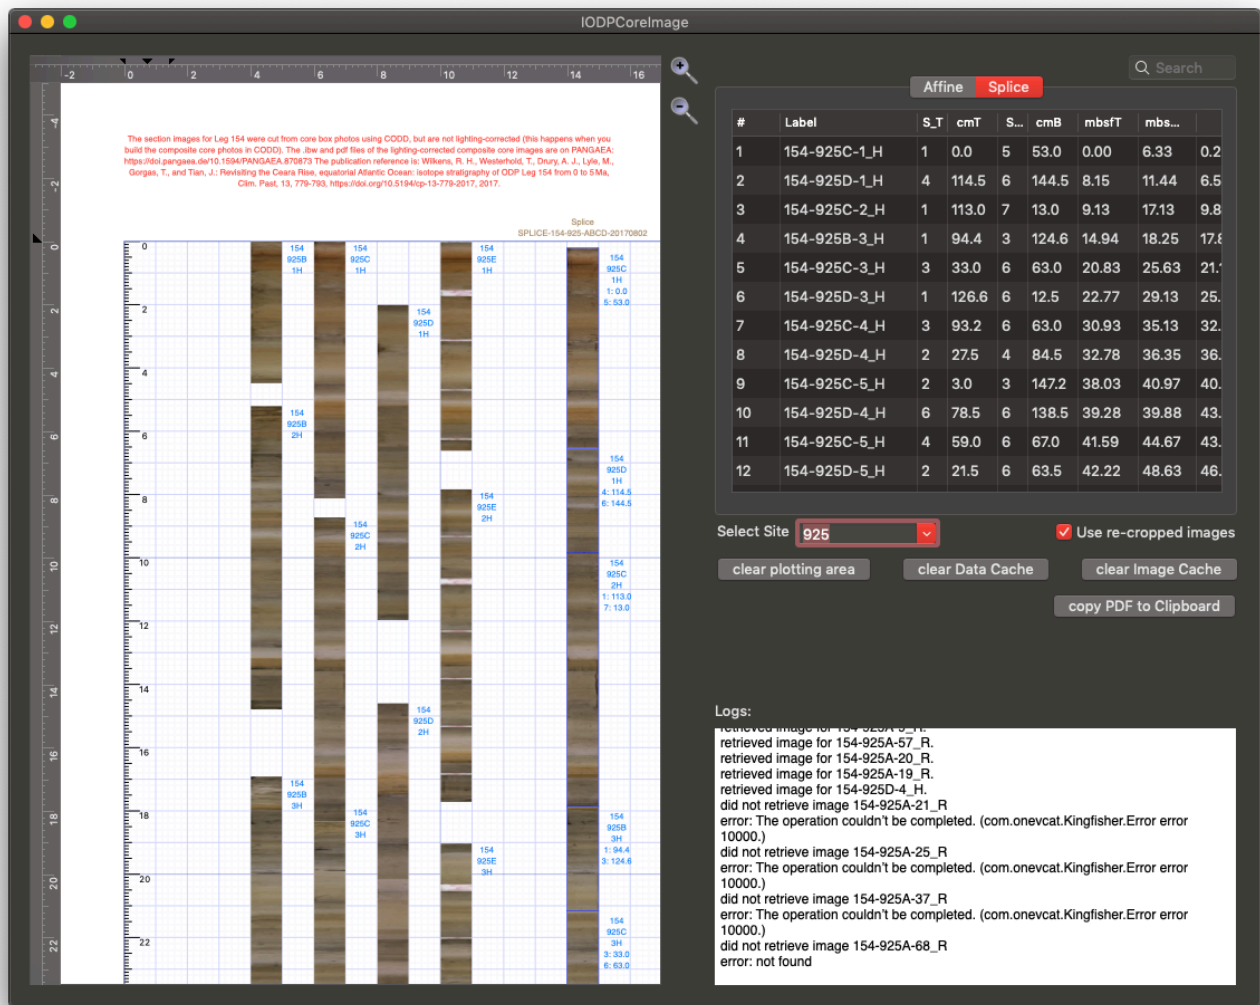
IODPCoreImage

-2 0 2 4 6 8 10 12 14 16

4 2 0 2 4 6 8 10 12 14 16 18 20 22

The section images for Leg 154 were cut from core box photos using CODD, but are not lighting-corrected (this happens when you build the composite core photos in CODD). The .ibw and pdf files of the lighting-corrected composite core images are on PANGAEA: https://doi.pangaea.de/10.1594/PANGAEA.870873 The publication reference is: Wilkens, R. H., Westerhold, T., Drury, A. J., Lyle, M., Gorgas, T., and Tian, J.: Revisiting the Ceara Rise, equatorial Atlantic Ocean: isotope stratigraphy of ODP Leg 154 from 0 to 5 Ma, Clim. Past, 13, 779-793, https://doi.org/10.5194/cp-13-779-2017, 2017.

Splice
SPLICE-154-925-ABCD-20170802

0 2 4 6 8 10 12 14 16 18 20 22

154 925B 1H
154 925C 1H
154 925D 1H
154 925E 1H
154 925C 1H 1: 0.0 5: 53.0
154 925B 2H
154 925D 1H 4: 114.5 6: 144.5
154 925E 2H
154 925C 2H
154 925C 2H 1: 113.0 7: 13.0
154 925D 2H
154 925B 3H
154 925C 3H
154 925B 3H 1: 94.4 3: 124.6
154 925E 3H
154 925C 3H 3: 33.0 6: 63.0

Search

Affine Splice

| # | Label | S_T | cmT | S... | cmB | mbsfT | mbs... | |
|---|---|---|---|---|---|---|---|---|
| 1 | 154-925C-1_H | 1 | 0.0 | 5 | 53.0 | 0.00 | 6.33 | 0.2 |
| 2 | 154-925D-1_H | 4 | 114.5 | 6 | 144.5 | 8.15 | 11.44 | 6.5 |
| 3 | 154-925C-2_H | 1 | 113.0 | 7 | 13.0 | 9.13 | 17.13 | 9.8 |
| 4 | 154-925B-3_H | 1 | 94.4 | 3 | 124.6 | 14.94 | 18.25 | 17.8 |
| 5 | 154-925C-3_H | 3 | 33.0 | 6 | 63.0 | 20.83 | 25.63 | 21. |
| 6 | 154-925D-3_H | 1 | 126.6 | 6 | 12.5 | 22.77 | 29.13 | 25. |
| 7 | 154-925C-4_H | 3 | 93.2 | 6 | 63.0 | 30.93 | 35.13 | 32. |
| 8 | 154-925D-4_H | 2 | 27.5 | 4 | 84.5 | 32.78 | 36.35 | 36. |
| 9 | 154-925C-5_H | 2 | 3.0 | 3 | 147.2 | 38.03 | 40.97 | 40. |
| 10 | 154-925D-4_H | 6 | 78.5 | 6 | 138.5 | 39.28 | 39.88 | 43. |
| 11 | 154-925C-5_H | 4 | 59.0 | 6 | 67.0 | 41.59 | 44.67 | 43. |
| 12 | 154-925D-5_H | 2 | 21.5 | 6 | 63.5 | 42.22 | 48.63 | 46. |

Select Site 925
Use re-cropped images
clear plotting area
clear Data Cache
clear Image Cache
copy PDF to Clipboard

Logs:
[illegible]
retrieved image for 154-925A-57_R.
retrieved image for 154-925A-20_R.
retrieved image for 154-925A-19_R.
retrieved image for 154-925D-4_H.
did not retrieve image 154-925A-21_R
error: The operation couldn't be completed. (com.onevcat.Kingfisher.Error error 10000.)
did not retrieve image 154-925A-25_R
error: The operation couldn't be completed. (com.onevcat.Kingfisher.Error error 10000.)
did not retrieve image 154-925A-37_R
error: The operation couldn't be completed. (com.onevcat.Kingfisher.Error error 10000.)
did not retrieve image 154-925A-68_R
error: not found